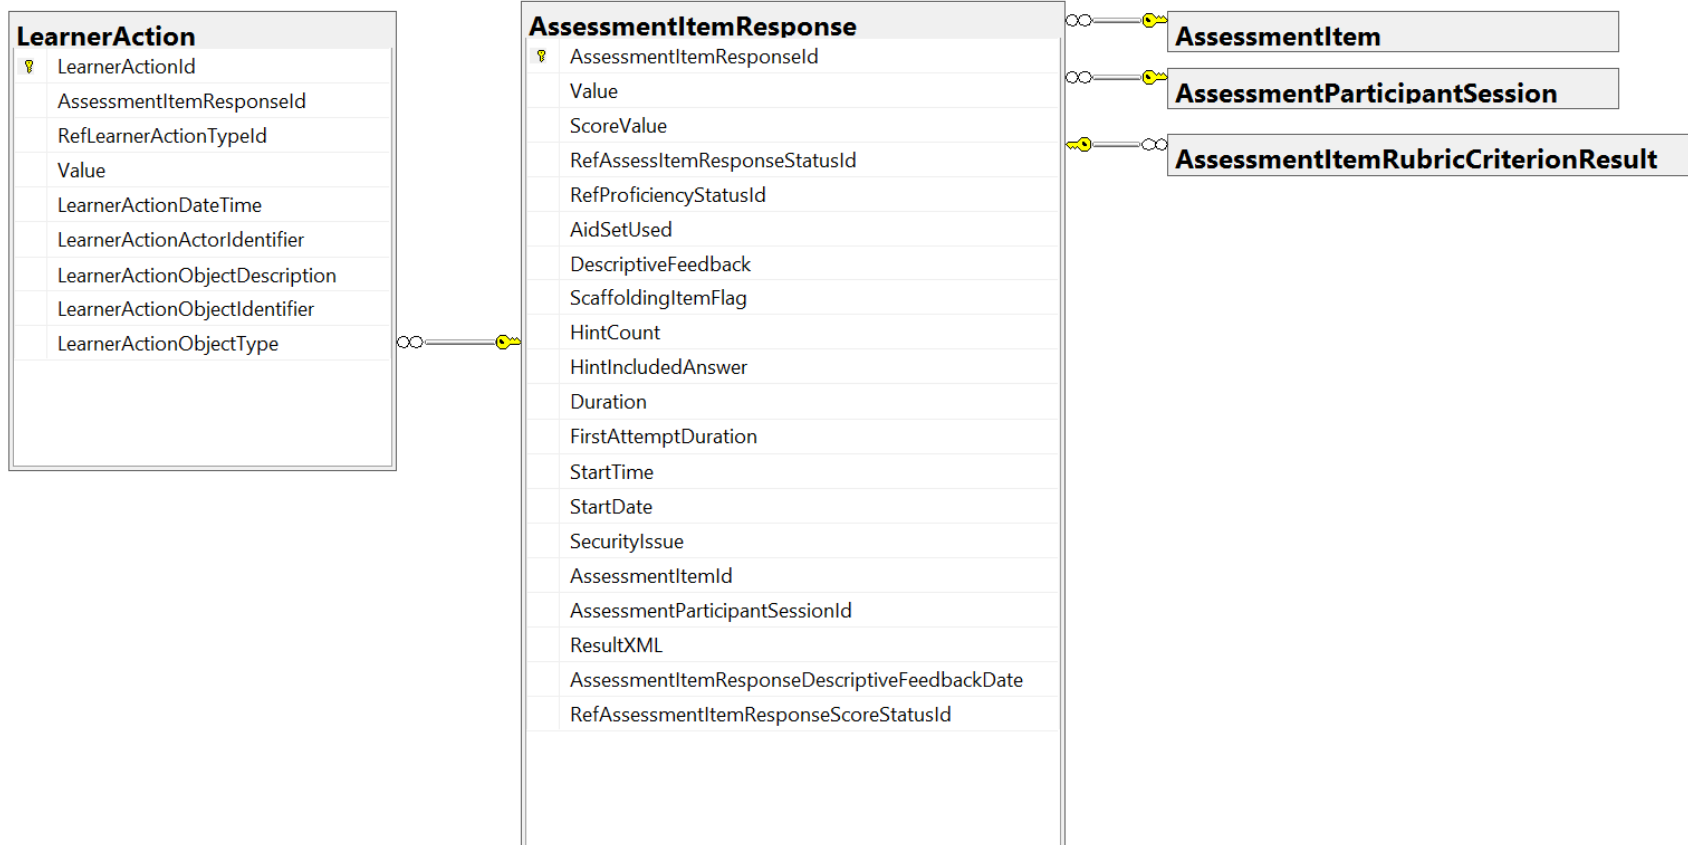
LearnerAction
LearnerActionId
AssessmentItemResponseId
RefLearnerActionTypeId
Value
LearnerActionDateTime
LearnerActionActorIdentifier
LearnerActionObjectDescription
LearnerActionObjectIdentifier
LearnerActionObjectType

AssessmentItemResponse
AssessmentItemResponseId
Value
ScoreValue
RefAssessItemResponseStatusId
RefProficiencyStatusId
AidSetUsed
DescriptiveFeedback
ScaffoldingItemFlag
HintCount
HintIncludedAnswer
Duration
FirstAttemptDuration
StartTime
StartDate
SecurityIssue
AssessmentItemId
AssessmentParticipantSessionId
ResultXML
AssessmentItemResponseDescriptiveFeedbackDate
RefAssessmentItemResponseScoreStatusId

AssessmentItem

AssessmentParticipantSession

AssessmentItemRubricCriterionResult